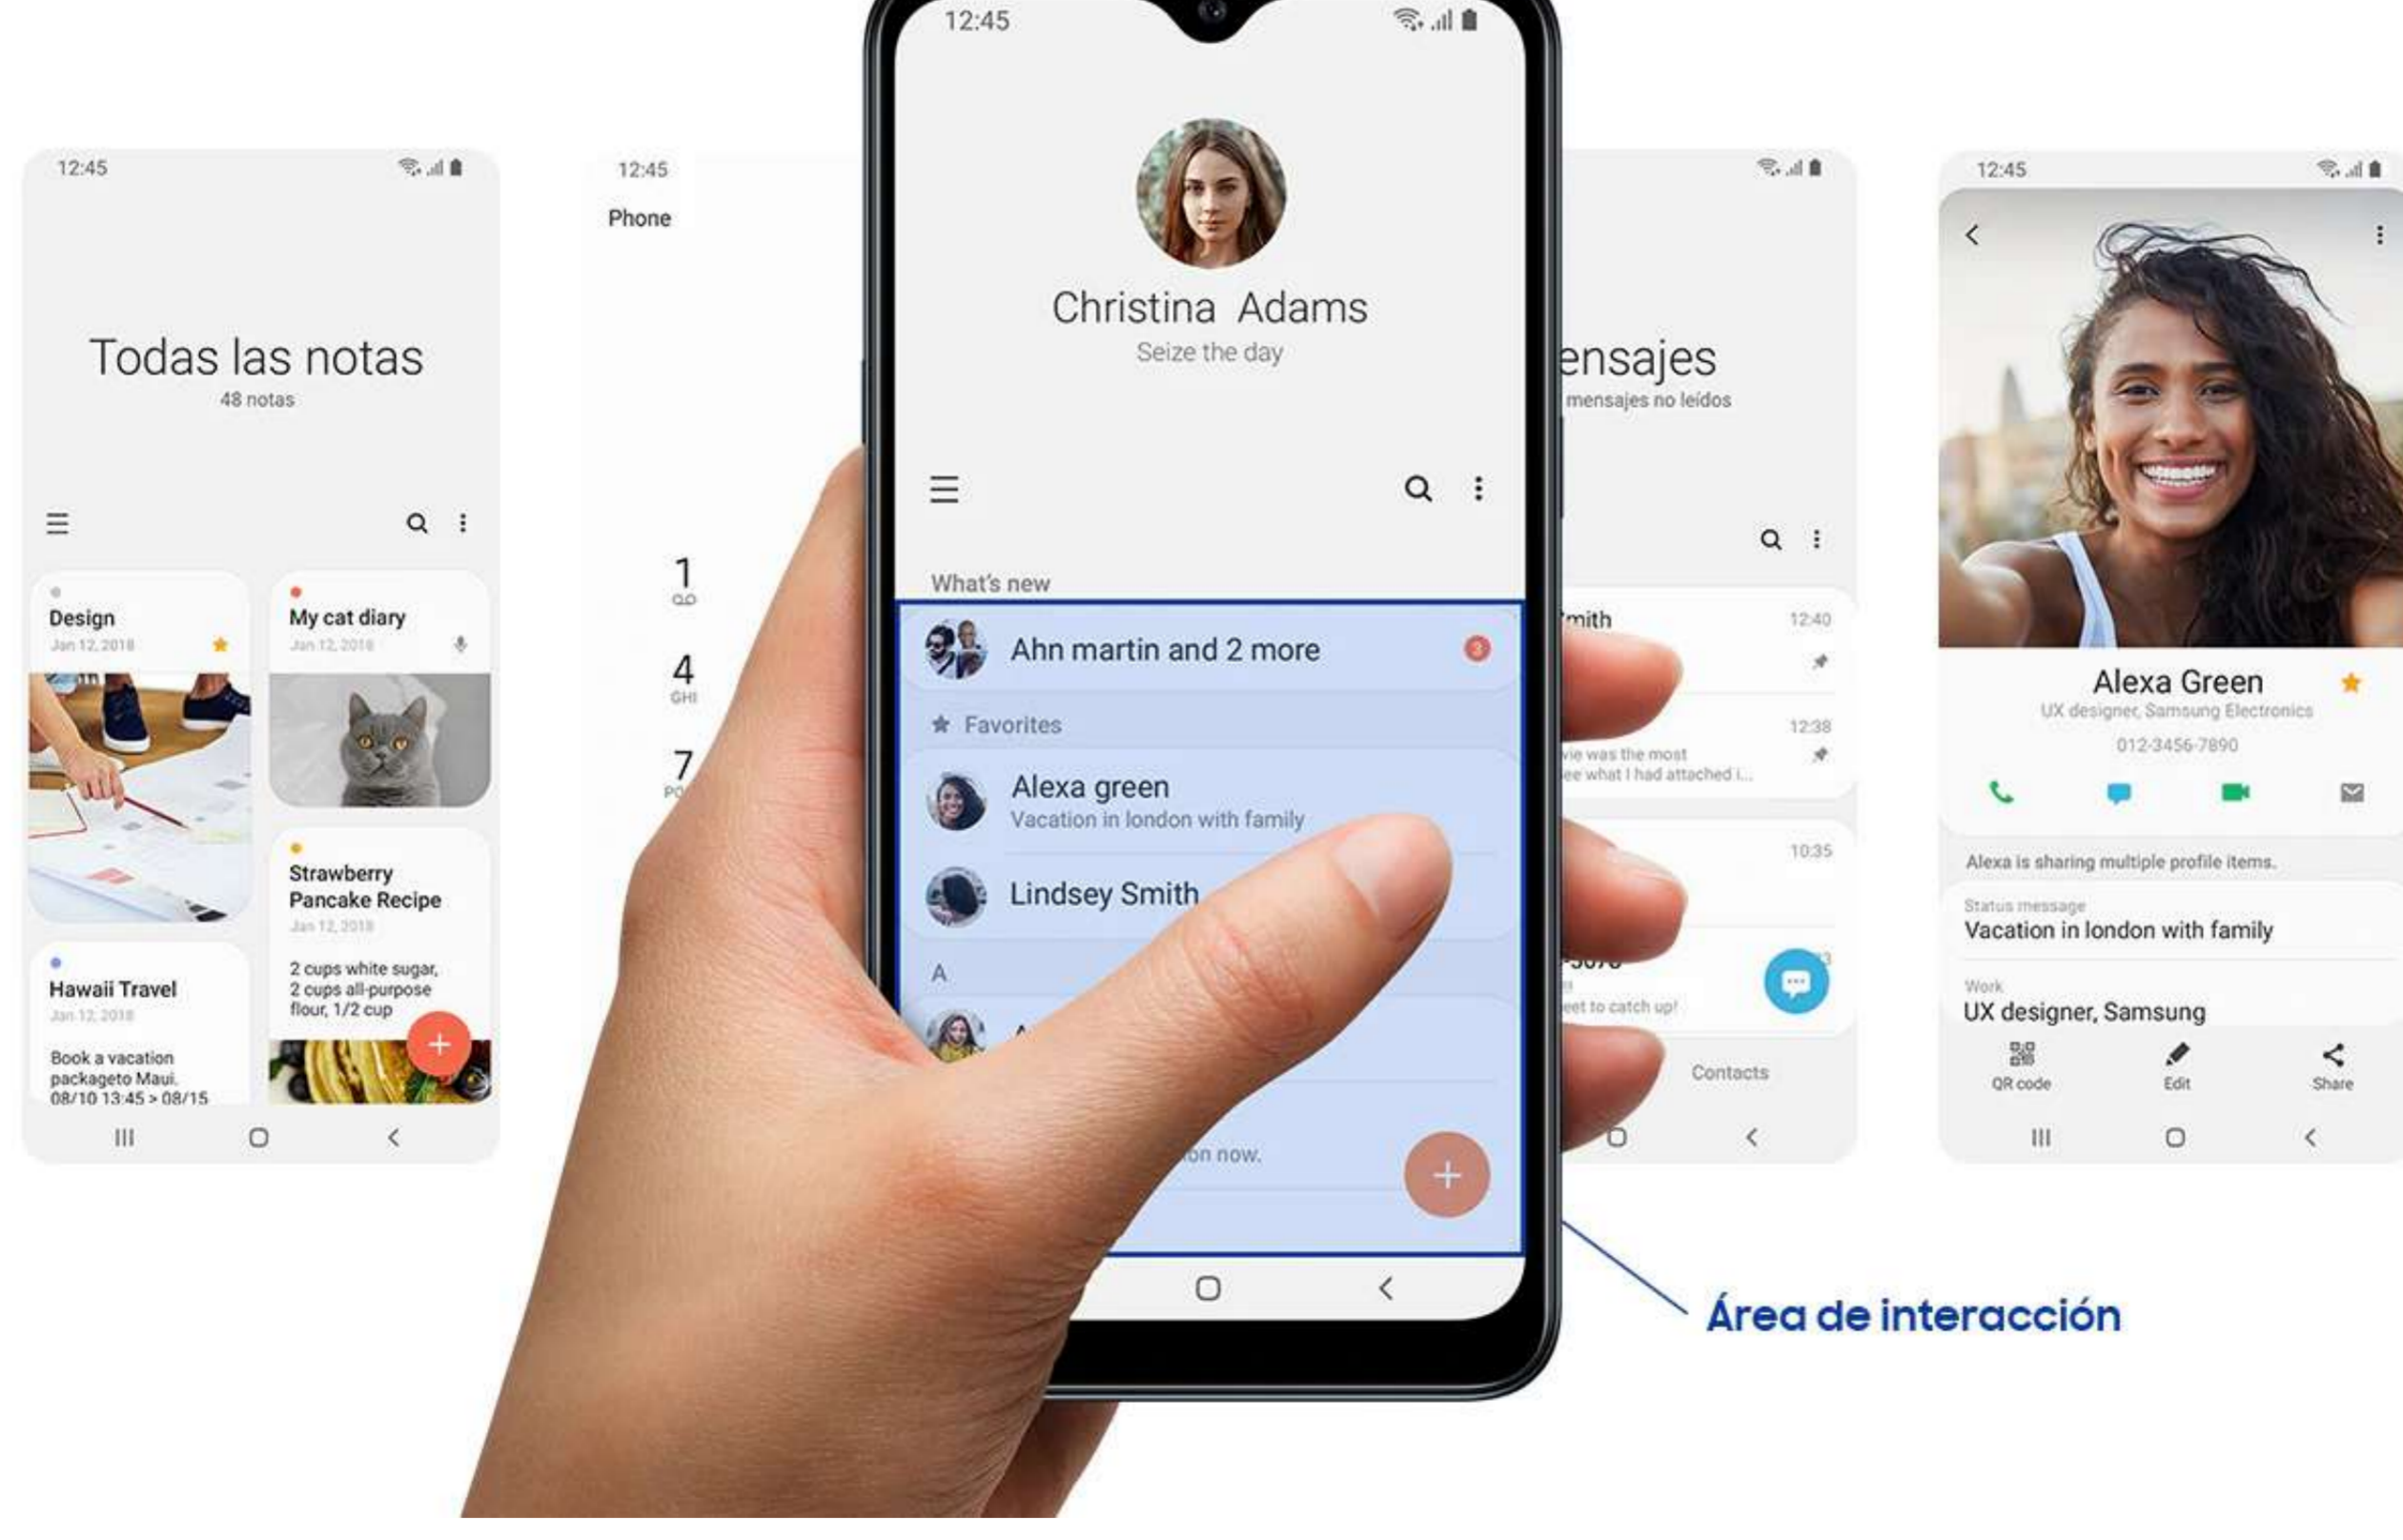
12:45

Todas las notas
48 notas

Design
Jan 12, 2018

My cat diary
Jan 12, 2018

Strawberry Pancake Recipe
Jan 12, 2018
2 cups white sugar, 2 cups all-purpose flour, 1/2 cup

Hawaii Travel
Jan 12, 2018
Book a vacation packageto Maui. 08/10 13:45 > 08/15

12:45
Phone
1
4
GHI
7

12:45

Christina Adams
Seize the day

What's new
Ahn martin and 2 more
3
Favorites
Alexa green
Vacation in london with family
Lindsey Smith
A
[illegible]on now.

ensajes
mensajes no leídos
mith
12:40
12:38
vie was the most
ee what I had attached i...
10:35
eet to catch up!
Contacts

12:45
Alexa Green
UX designer, Samsung Electronics
012-3456-7890
Alexa is sharing multiple profile items.
Status message
Vacation in london with family
Work
UX designer, Samsung
QR code
Edit
Share

Área de interacción